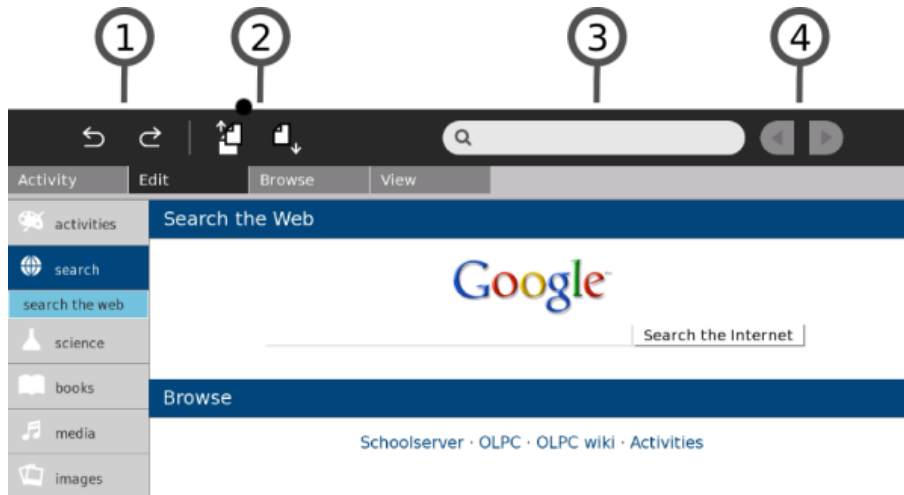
1 2 3 4

Activity Edit Browse View

activities

search

search the web

science

books

media

images

Search the Web

Google

Search the Internet

Browse

Schoolserver · OLPC · OLPC wiki · Activities